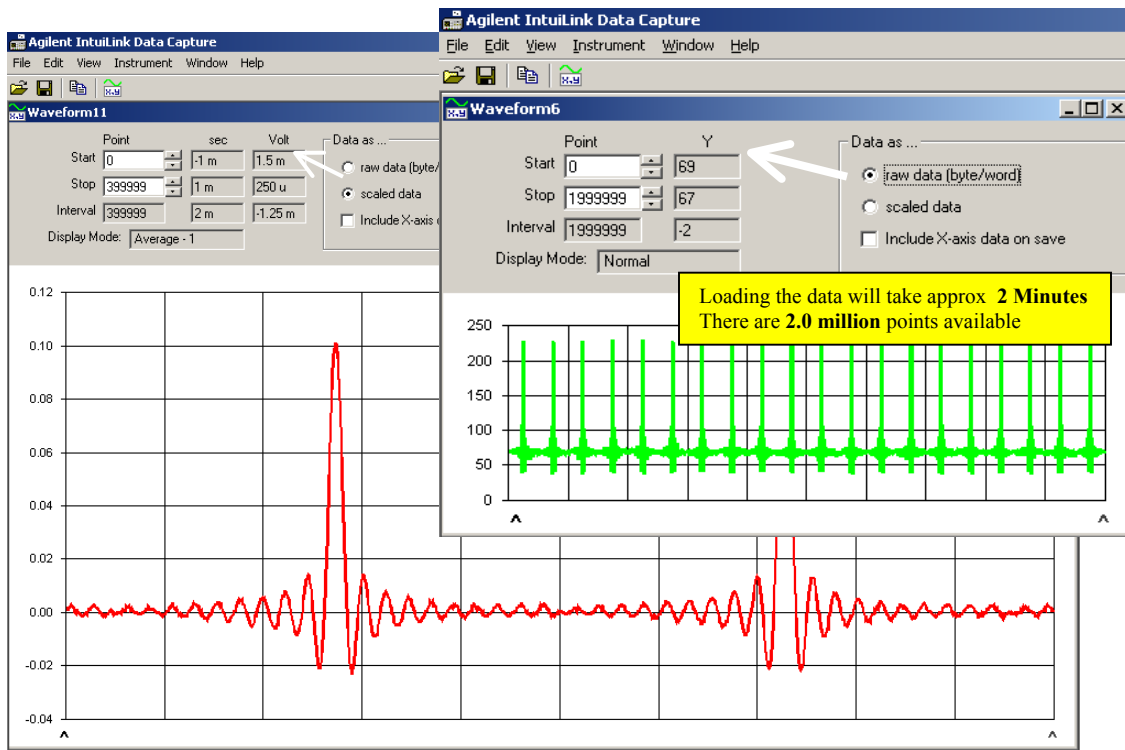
Agilent IntuiLink Data Capture
File Edit View Instrument Window Help
Waveform11
Point sec Volt
Start 0 -1 m 1.5 m
Stop 399999 1 m 250 u
Interval 399999 2 m -1.25 m
Display Mode: Average - 1
Data as ...
raw data (byte/
scaled data
Include X-axis

0.12
0.10
0.08
0.06
0.04
0.02
0.00
-0.02
-0.04

Agilent IntuiLink Data Capture
File Edit View Instrument Window Help
Waveform6
Point Y
Start 0 69
Stop 1999999 67
Interval 1999999 -2
Display Mode: Normal
Data as ...
raw data (byte/word)
scaled data
Include X-axis data on save

Loading the data will take approx **2 Minutes**
There are **2.0 million** points available

250
200
150
100
50
0